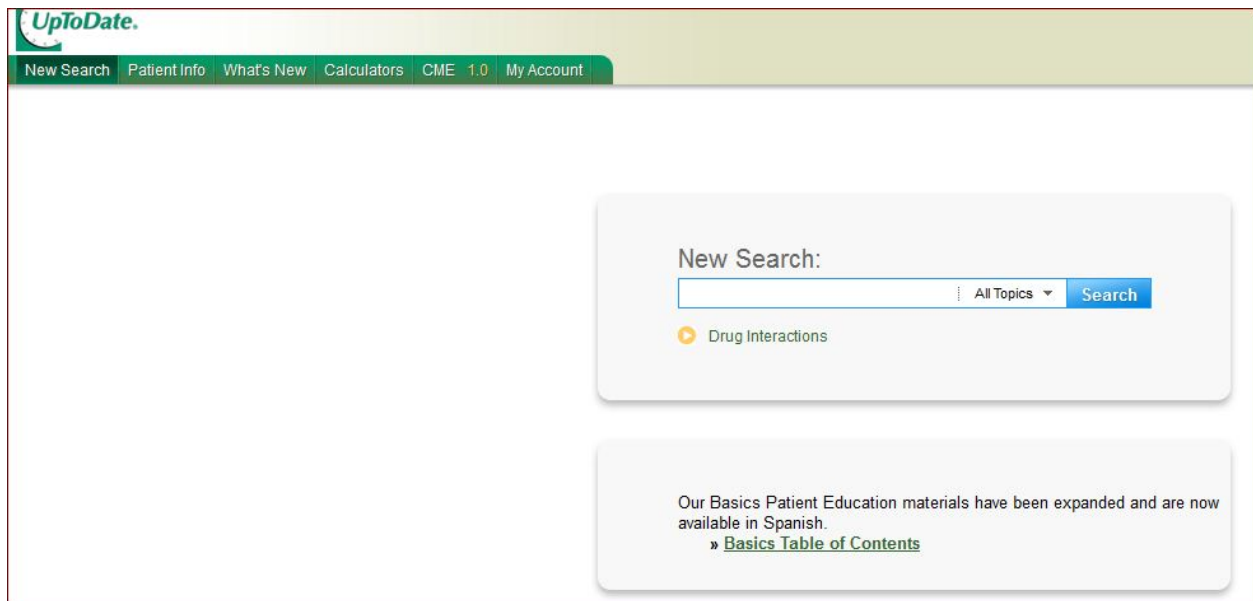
UpToDate.

New Search | Patient Info | What's New | Calculators | CME 1.0 | My Account

New Search:

All Topics

Search

Drug Interactions

Our Basics Patient Education materials have been expanded and are now available in Spanish.

» Basics Table of Contents